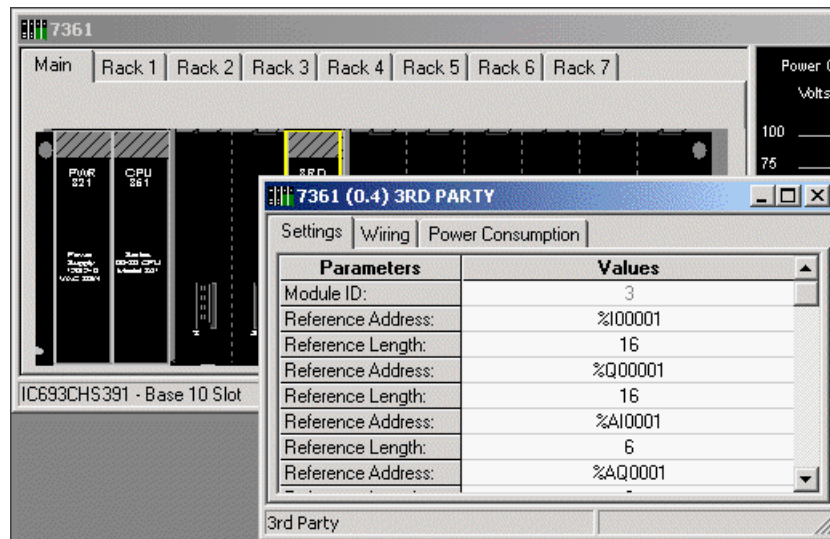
7361

Main | Rack 1 | Rack 2 | Rack 3 | Rack 4 | Rack 5 | Rack 6 | Rack 7

Power (
Volts

100
75

PWR 321
CPU 351
3RD

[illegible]
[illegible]

IC693CHS391 - Base 10 Slot

7361 (0.4) 3RD PARTY

Settings | Wiring | Power Consumption

| Parameters | Values |
|---|---|
| Module ID: | 3 |
| Reference Address: | %I00001 |
| Reference Length: | 16 |
| Reference Address: | %Q00001 |
| Reference Length: | 16 |
| Reference Address: | %AI0001 |
| Reference Length: | 6 |
| Reference Address: | %AQ0001 |

3rd Party